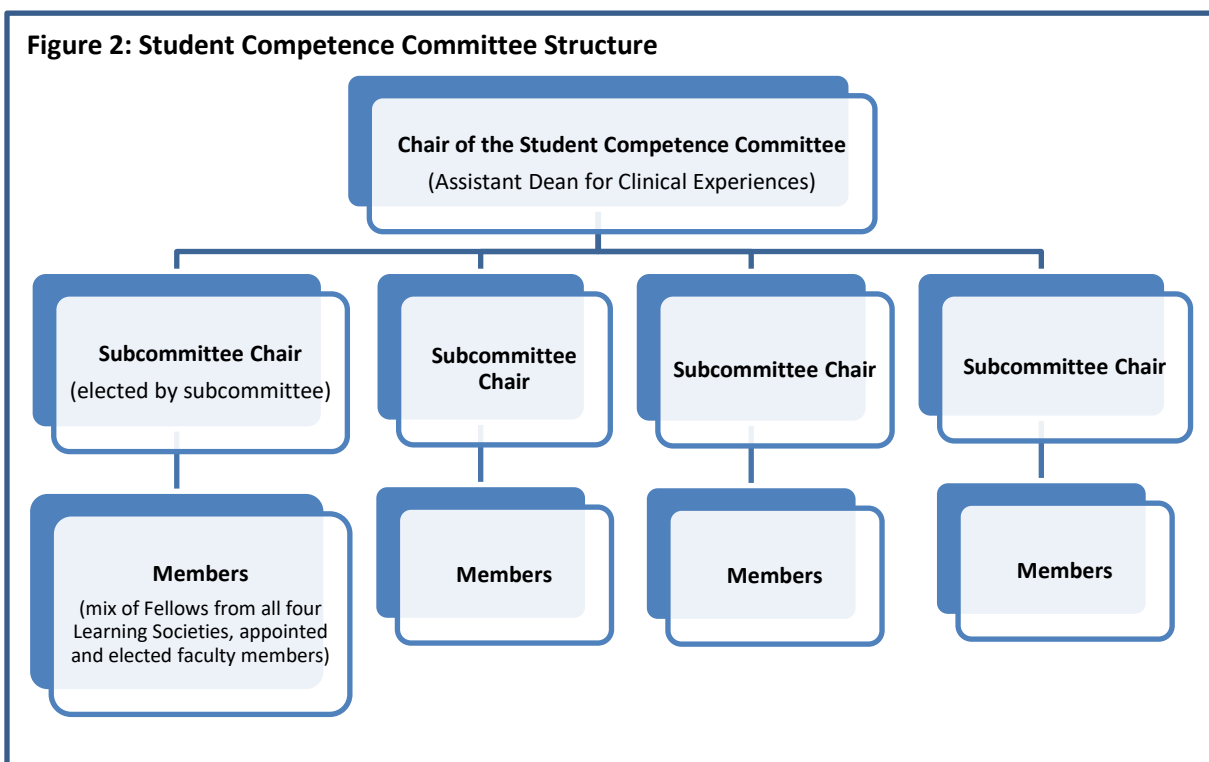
Figure 2: Student Competence Committee Structure

Chair of the Student Competence Committee
(Assistant Dean for Clinical Experiences)

Subcommittee Chair
(elected by subcommittee)

Subcommittee Chair

Subcommittee Chair

Subcommittee Chair

Members
(mix of Fellows from all four Learning Societies, appointed and elected faculty members)

Members

Members

Members